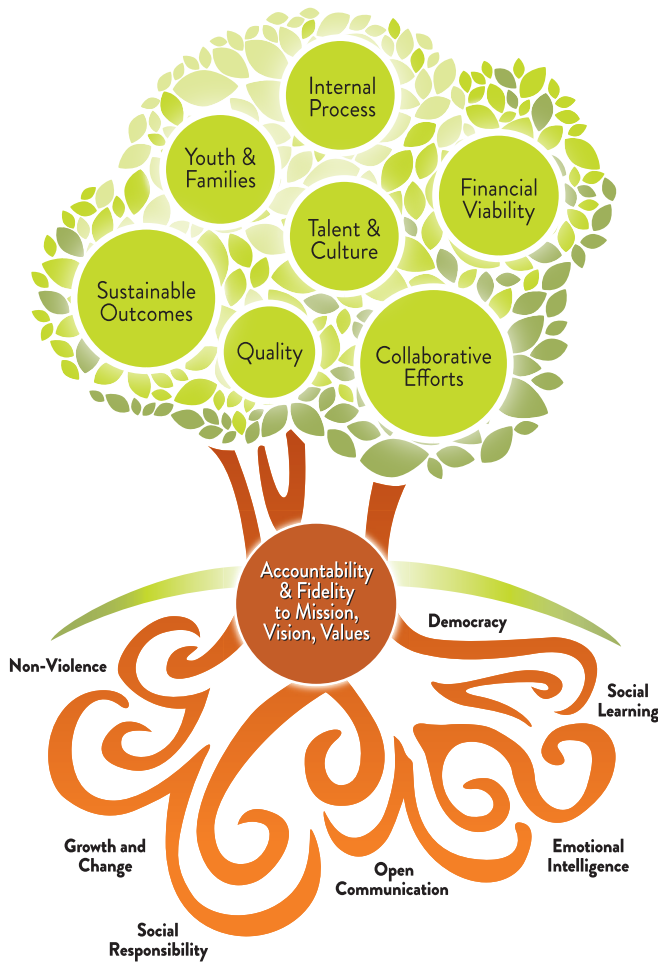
Internal Process

Youth & Families

Financial Viability

Talent & Culture

Sustainable Outcomes

Quality

Collaborative Efforts

Accountability & Fidelity to Mission, Vision, Values

Democracy

Non-Violence

Social Learning

Growth and Change

Emotional Intelligence

Open Communication

Social Responsibility